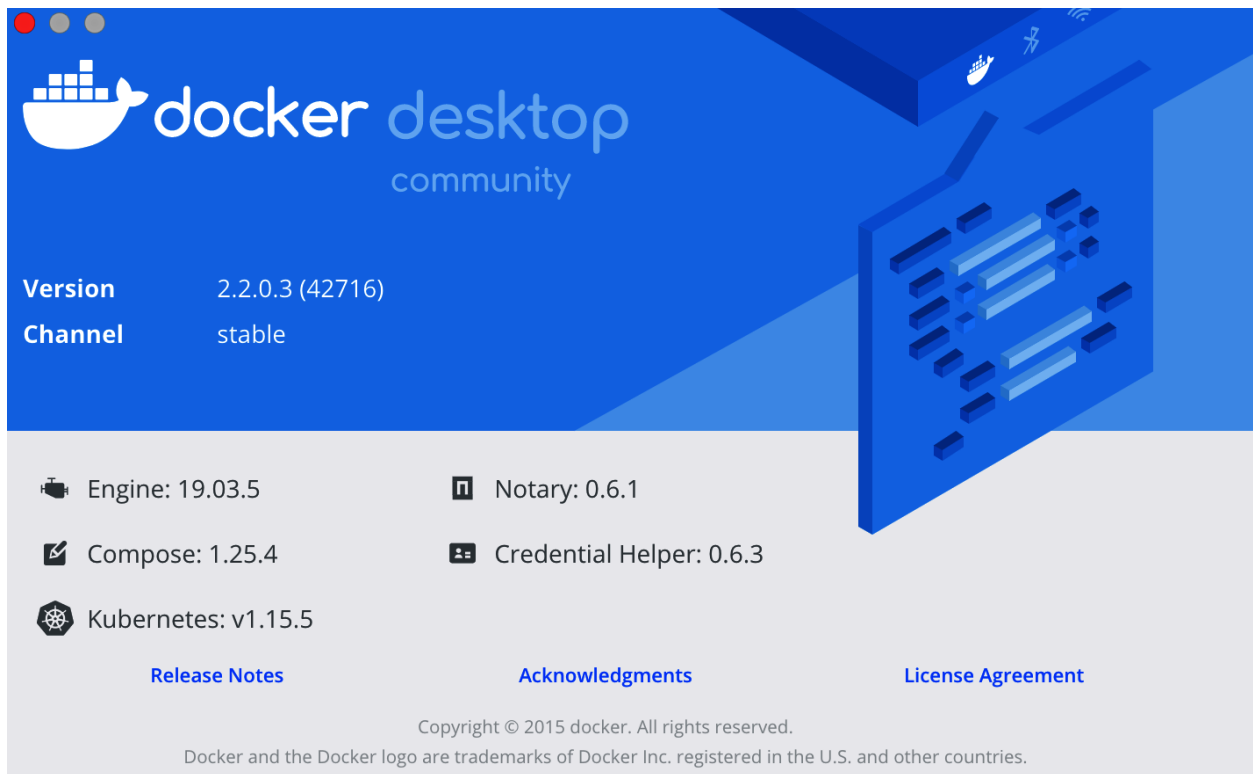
docker desktop
community

Version 2.2.0.3 (42716)
Channel stable

Engine: 19.03.5
Notary: 0.6.1
Compose: 1.25.4
Credential Helper: 0.6.3
Kubernetes: v1.15.5

Release Notes
Acknowledgments
License Agreement

Copyright © 2015 docker. All rights reserved.
Docker and the Docker logo are trademarks of Docker Inc. registered in the U.S. and other countries.